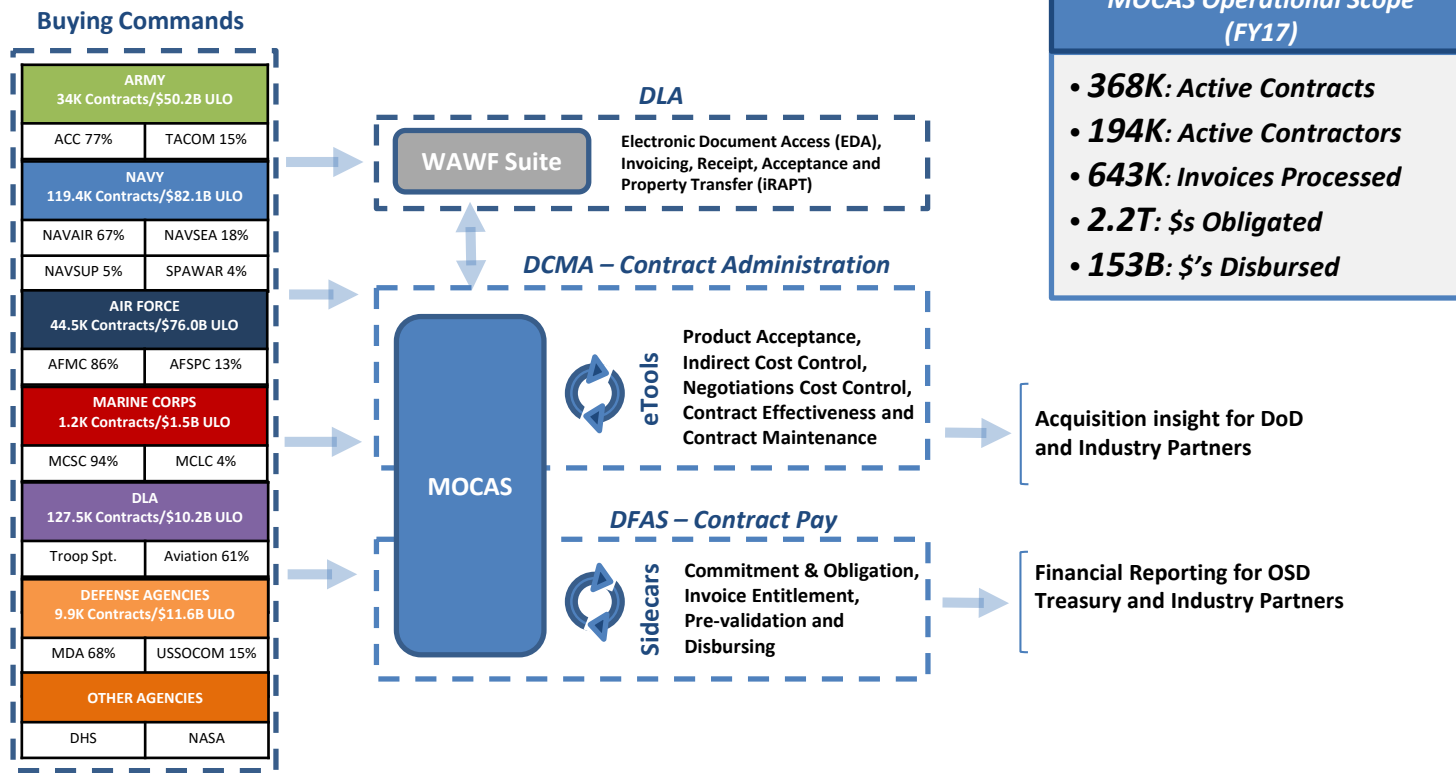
Buying Commands

ARMY
34K Contracts/$50.2B ULO

| ACC 77% | TACOM 15% |
|---|---|

NAVY
119.4K Contracts/$82.1B ULO

| NAVAIR 67% | NAVSEA 18% |
|---|---|
| NAVSUP 5% | SPAWAR 4% |

AIR FORCE
44.5K Contracts/$76.0B ULO

| AFMC 86% | AFSPC 13% |
|---|---|

MARINE CORPS
1.2K Contracts/$1.5B ULO

| MCSC 94% | MCLC 4% |
|---|---|

DLA
127.5K Contracts/$10.2B ULO

| Troop Spt. | Aviation 61% |
|---|---|

DEFENSE AGENCIES
9.9K Contracts/$11.6B ULO

| MDA 68% | USSOCOM 15% |
|---|---|

OTHER AGENCIES

| DHS | NASA |
|---|---|

DLA

WAWF Suite

Electronic Document Access (EDA), Invoicing, Receipt, Acceptance and Property Transfer (iRAPT)

DCMA – Contract Administration

MOCAS

eTools

Product Acceptance, Indirect Cost Control, Negotiations Cost Control, Contract Effectiveness and Contract Maintenance

DFAS – Contract Pay

Sidecars

Commitment & Obligation, Invoice Entitlement, Pre-validation and Disbursing

Acquisition insight for DoD and Industry Partners

Financial Reporting for OSD Treasury and Industry Partners

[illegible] Operational Scope (FY17)

• 368K: Active Contracts
• 194K: Active Contractors
• 643K: Invoices Processed
• 2.2T: $s Obligated
• 153B: $'s Disbursed